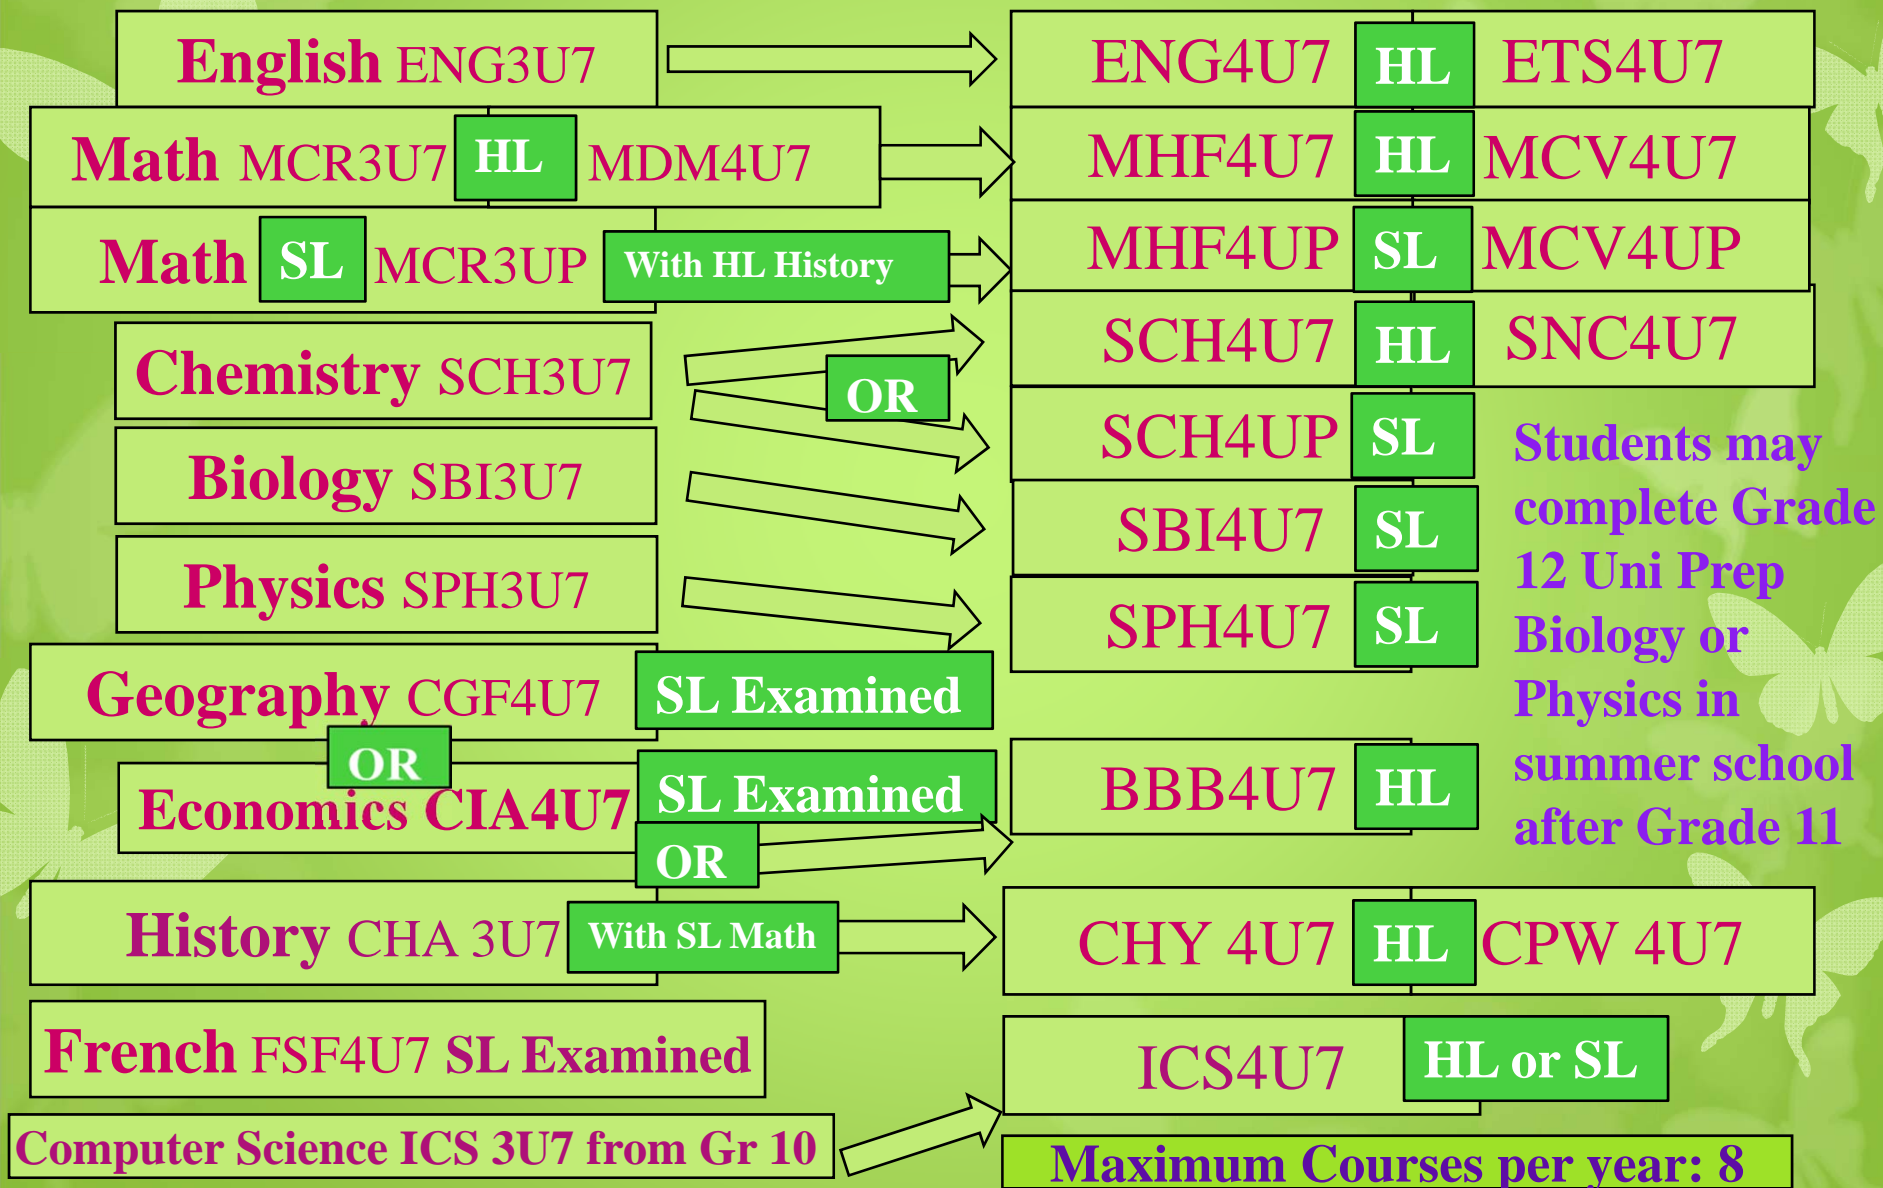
English ENG3U7

ENG4U7 HL ETS4U7

Math MCR3U7 HL MDM4U7

MHF4U7 HL MCV4U7

Math SL MCR3UP With HL History

MHF4UP SL MCV4UP

Chemistry SCH3U7

OR

SCH4U7 HL SNC4U7

SCH4UP SL

Biology SBI3U7

SBI4U7 SL

Physics SPH3U7

SPH4U7 SL

Students may complete Grade 12 Uni Prep Biology or Physics in summer school after Grade 11

Geography CGF4U7 SL Examined

OR

Economics CIA4U7 SL Examined

OR

BBB4U7 HL

History CHA 3U7 With SL Math

CHY 4U7 HL CPW 4U7

French FSF4U7 SL Examined

ICS4U7 HL or SL

Computer Science ICS 3U7 from Gr 10

Maximum Courses per year: 8